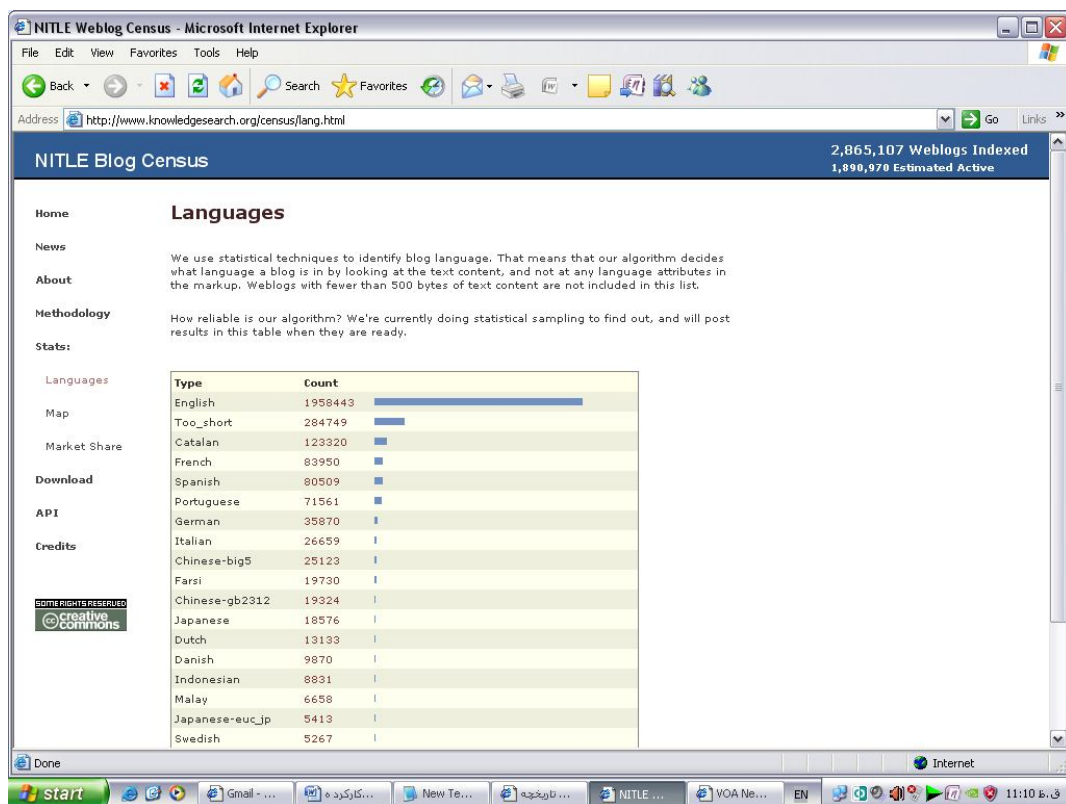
NITLE Weblog Census - Microsoft Internet Explorer

File Edit View Favorites Tools Help

Back Search Favorites

Address http://www.knowledgesearch.org/census/lang.html Go Links

NITLE Blog Census

2,865,107 Weblogs Indexed
1,890,970 Estimated Active

Home

News

About

Methodology

Stats:

Languages

Map

Market Share

Download

API

Credits

SOME RIGHTS RESERVED
creative commons

Languages

We use statistical techniques to identify blog language. That means that our algorithm decides what language a blog is in by looking at the text content, and not at any language attributes in the markup. Weblogs with fewer than 500 bytes of text content are not included in this list.

How reliable is our algorithm? We're currently doing statistical sampling to find out, and will post results in this table when they are ready.

| Type | Count |
|---|---|
| English | 1958443 |
| Too_short | 284749 |
| Catalan | 123320 |
| French | 83950 |
| Spanish | 80509 |
| Portuguese | 71561 |
| German | 35870 |
| Italian | 26659 |
| Chinese-big5 | 25123 |
| Farsi | 19730 |
| Chinese-gb2312 | 19324 |
| Japanese | 18576 |
| Dutch | 13133 |
| Danish | 9870 |
| Indonesian | 8831 |
| Malay | 6658 |
| Japanese-euc_jp | 5413 |
| Swedish | 5267 |

Done

Internet

start Gmail - ... کارکرد ه... New Te... تاریخچه ... NITLE ... VOA Ne... EN 11:10 ق.ظ